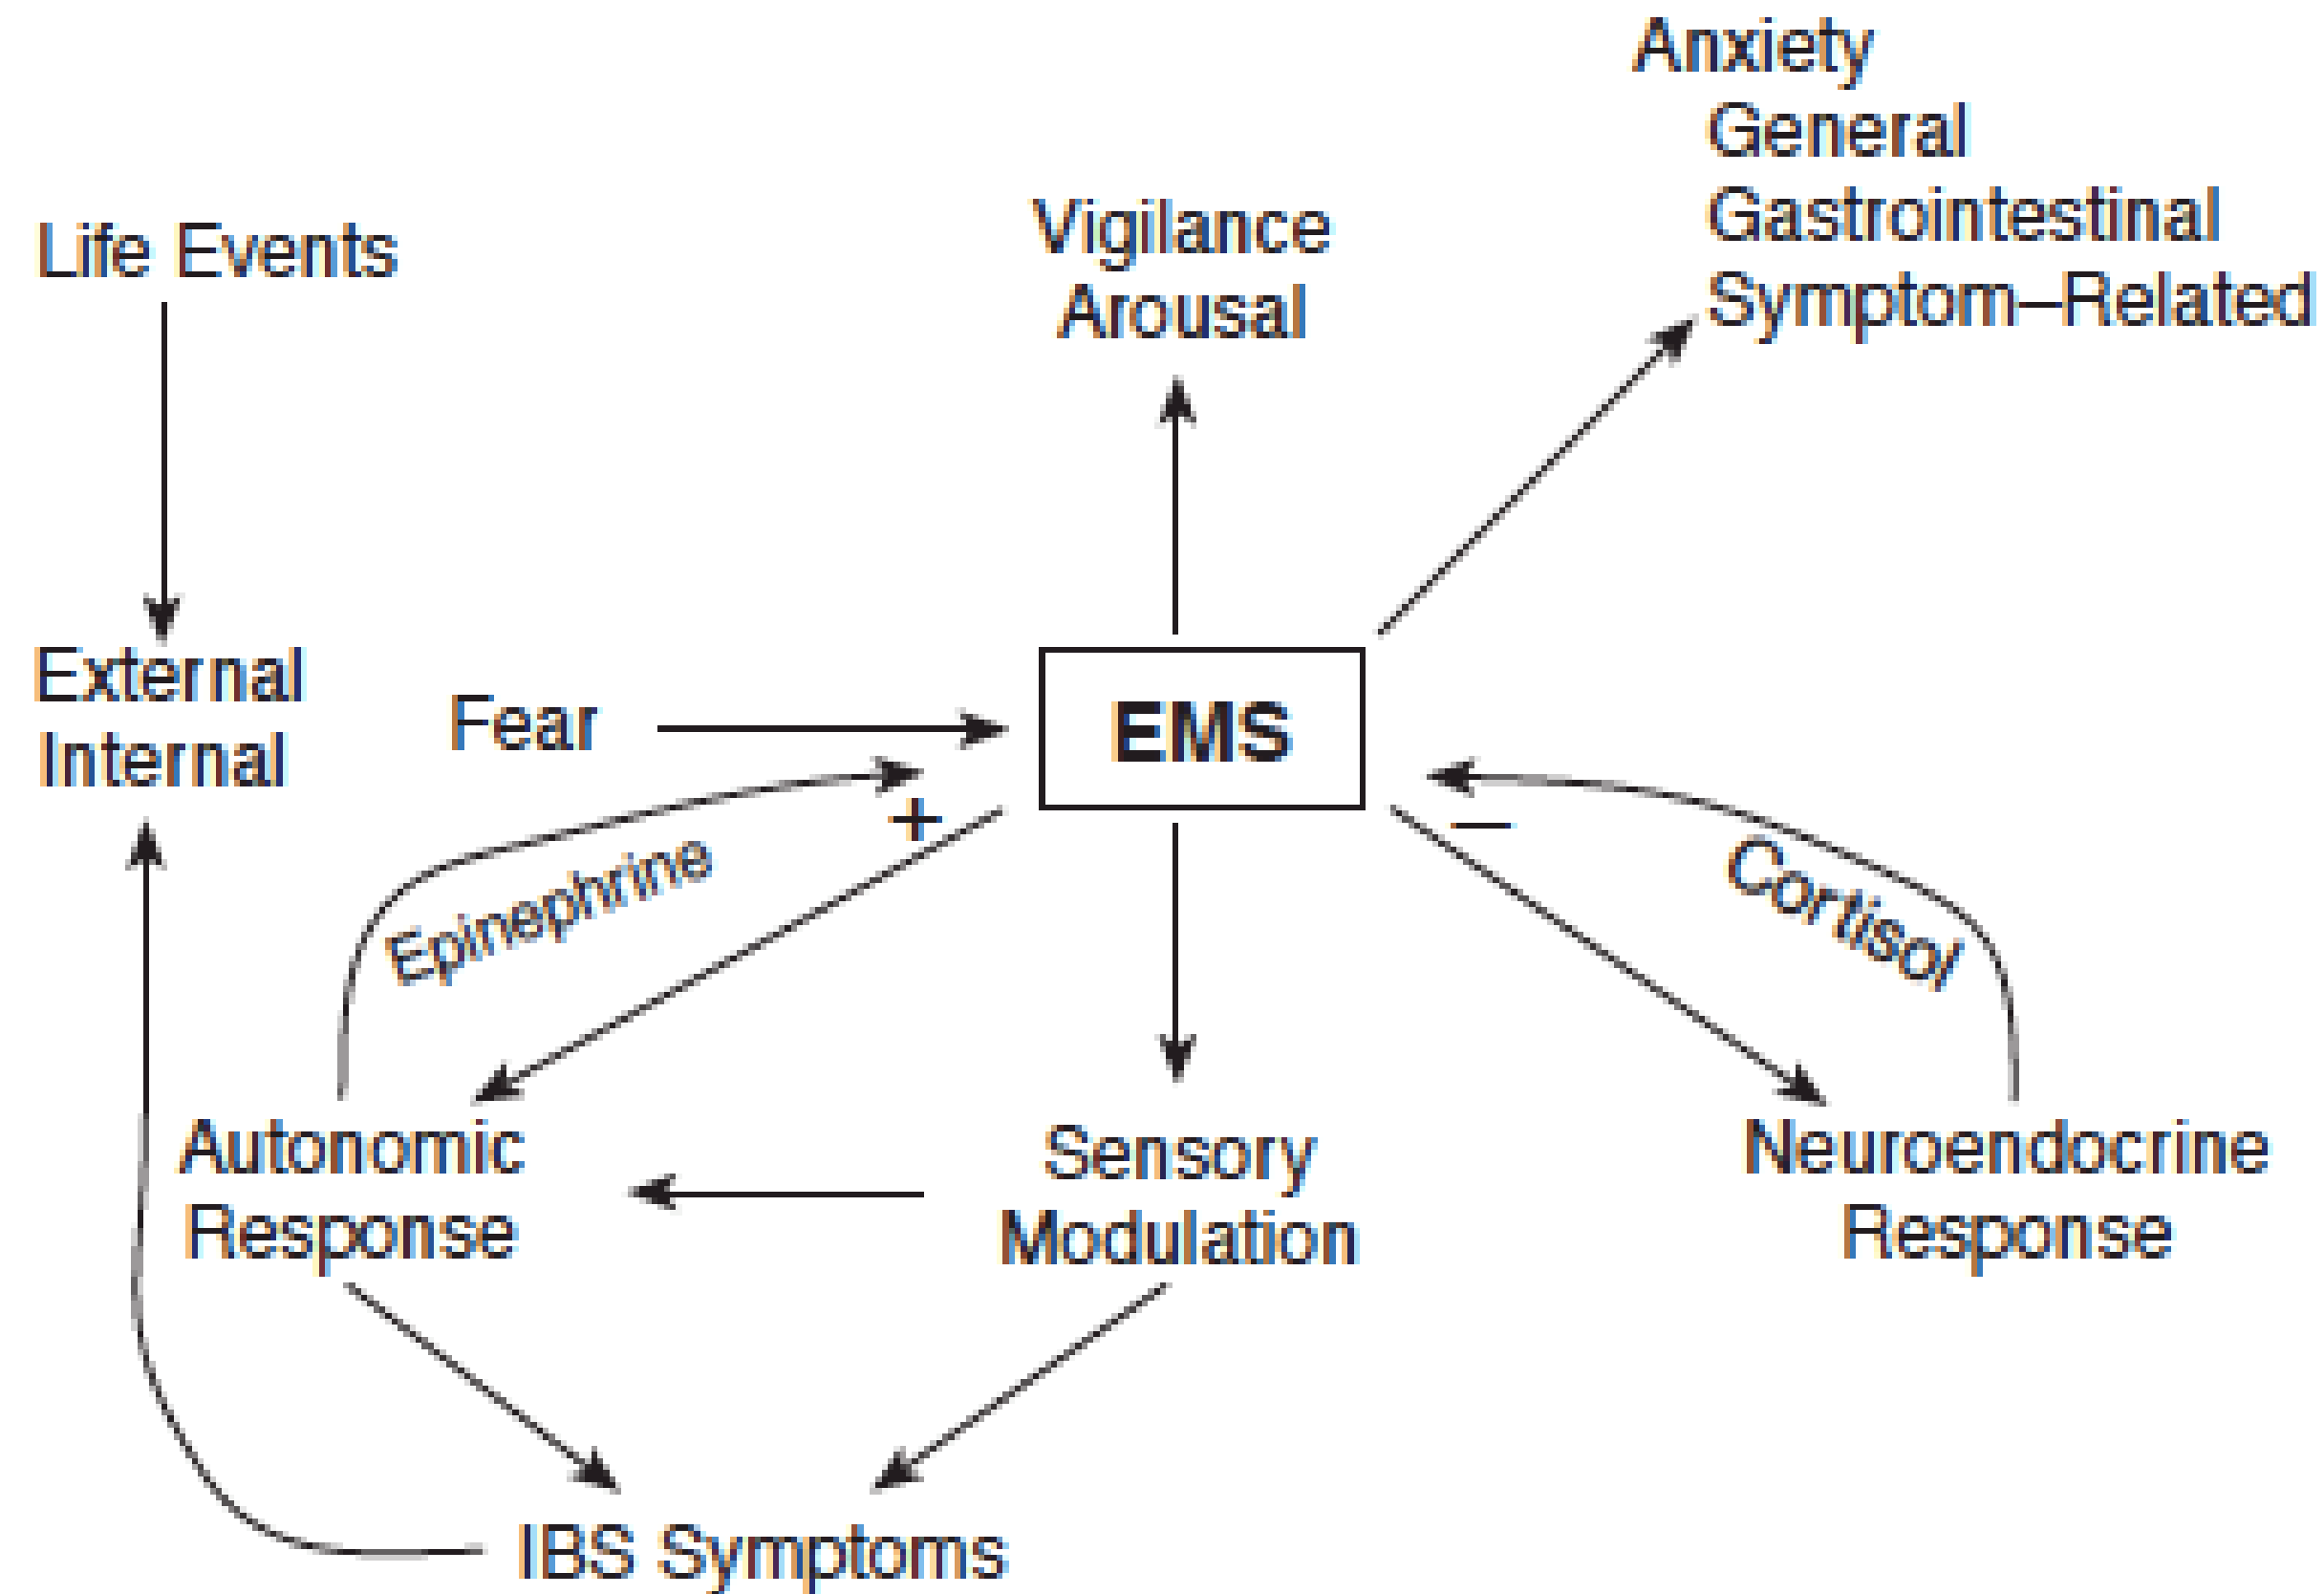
Anxiety
General
Gastrointestinal
Symptom–Related

Life Events

Vigilance
Arousal

External
Internal

Fear

EMS

+

−

Epinephrine

Cortisol

Autonomic
Response

Sensory
Modulation

Neuroendocrine
Response

IBS Symptoms